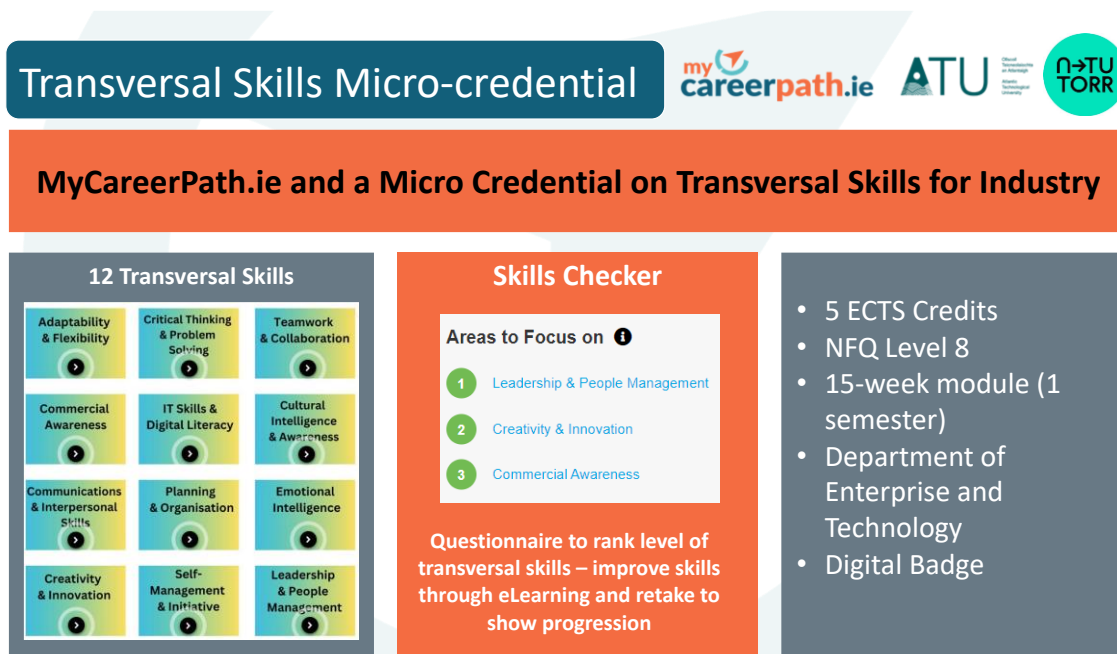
Transversal Skills Micro-credential

my careerpath.ie

ATU

Ollscoil Teicneolaíochta an Atlantaigh
Atlantic Technological University

N→TU TORR

MyCareerPath.ie and a Micro Credential on Transversal Skills for Industry

12 Transversal Skills

Adaptability & Flexibility

Critical Thinking & Problem Solving

Teamwork & Collaboration

Commercial Awareness

IT Skills & Digital Literacy

Cultural Intelligence & Awareness

Communications & Interpersonal Skills

Planning & Organisation

Emotional Intelligence

Creativity & Innovation

Self-Management & Initiative

Leadership & People Management

Skills Checker

Areas to Focus on

1 Leadership & People Management

2 Creativity & Innovation

3 Commercial Awareness

Questionnaire to rank level of transversal skills – improve skills through eLearning and retake to show progression

• 5 ECTS Credits
• NFQ Level 8
• 15-week module (1 semester)
• Department of Enterprise and Technology
• Digital Badge